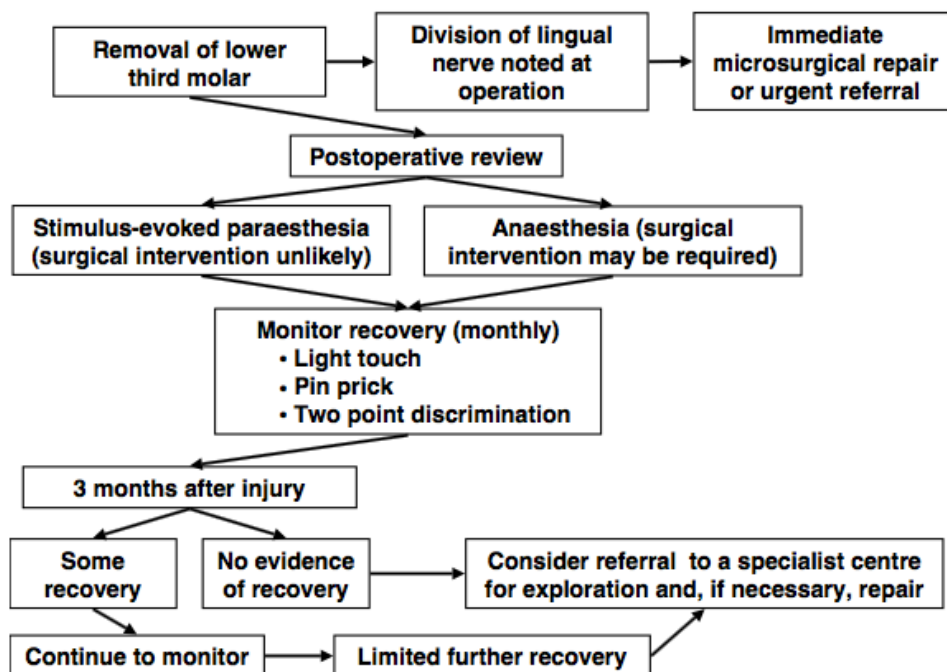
Removal of lower third molar

Division of lingual nerve noted at operation

Immediate microsurgical repair or urgent referral

Postoperative review

Stimulus-evoked paraesthesia (surgical intervention unlikely)

Anaesthesia (surgical intervention may be required)

Monitor recovery (monthly)
• Light touch
• Pin prick
• Two point discrimination

3 months after injury

Some recovery

No evidence of recovery

Consider referral to a specialist centre for exploration and, if necessary, repair

Continue to monitor

Limited further recovery